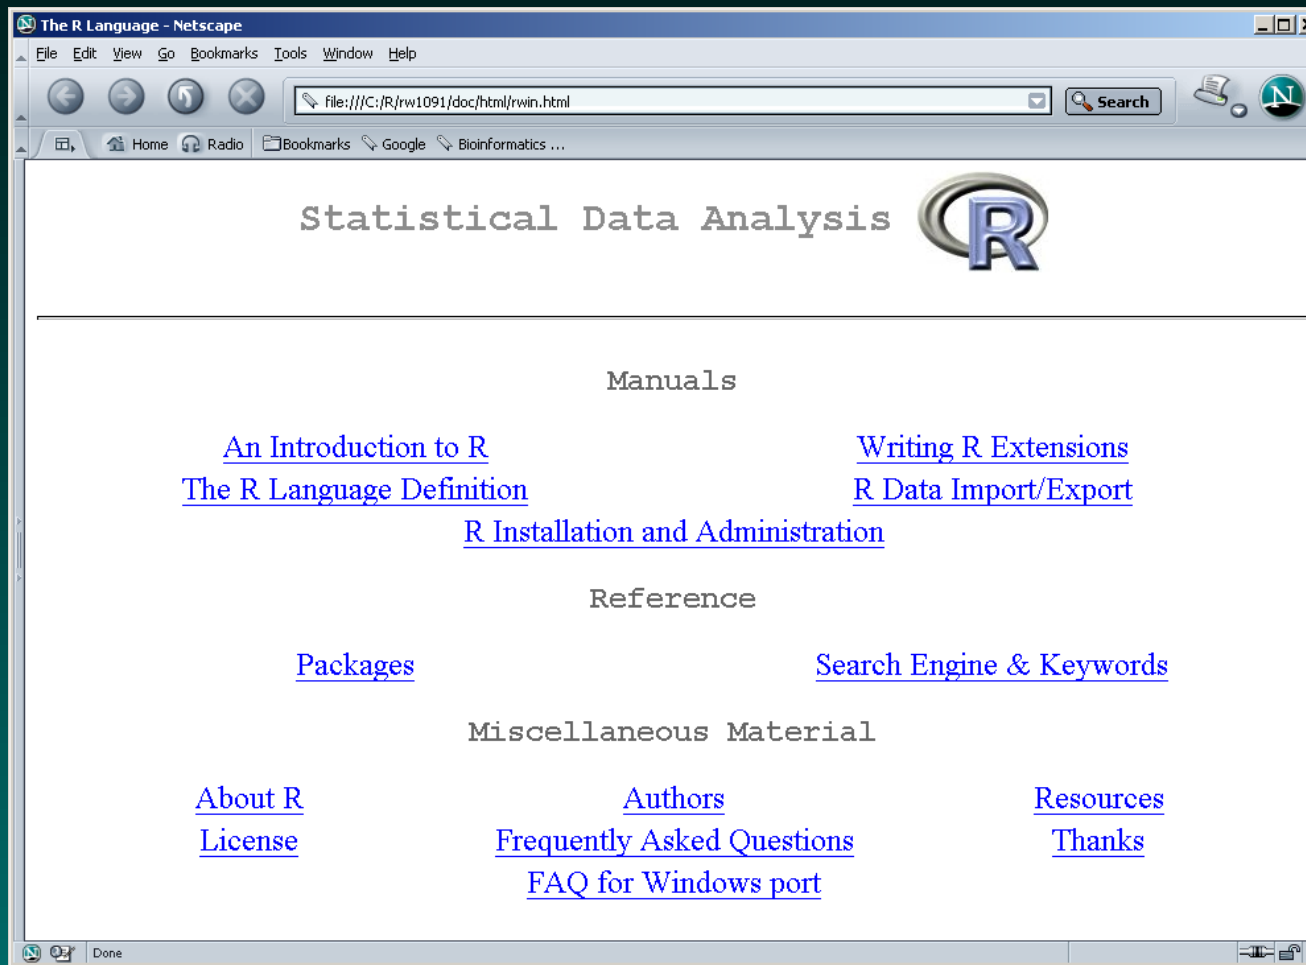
The R Language - Netscape

File Edit View Go Bookmarks Tools Window Help

file:///C:/R/rw1091/doc/html/rwin.html

Search

Home Radio Bookmarks Google Bioinformatics ...

Statistical Data Analysis R

Manuals

An Introduction to R

Writing R Extensions

The R Language Definition

R Data Import/Export

R Installation and Administration

Reference

Packages

Search Engine & Keywords

Miscellaneous Material

About R

Authors

Resources

License

Frequently Asked Questions

Thanks

FAQ for Windows port

Done